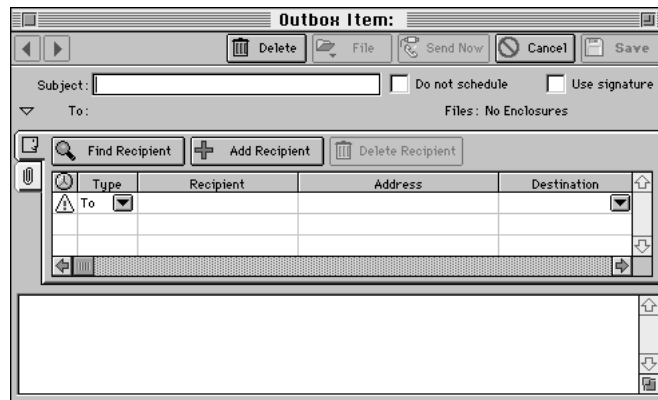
Outbox Item:

Delete File Send Now Cancel Save

Subject: Do not schedule Use signature

To: Files: No Enclosures

Find Recipient Add Recipient Delete Recipient

| | Type | Recipient | Address | Destination |
|---|---|---|---|---|
| | To | | | |
| | | | | |
| | | | | |